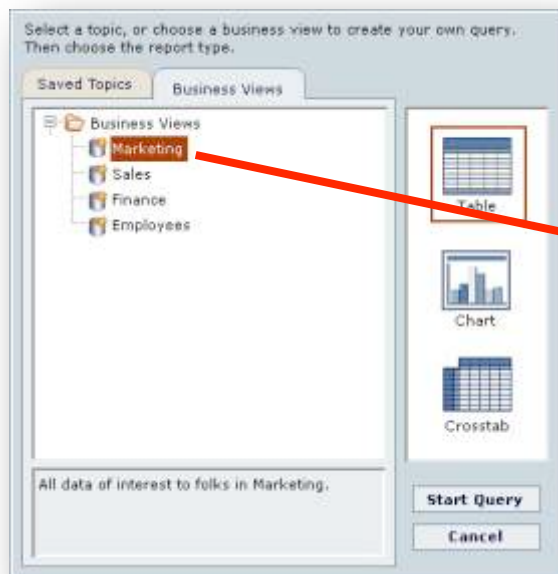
Select a topic, or choose a business view to create your own query. Then choose the report type.

Saved Topics

Business Views

Business Views
Marketing
Sales
Finance
Employees

Table

Chart

Crosstab

All data of interest to folks in Marketing.

Start Query

Cancel